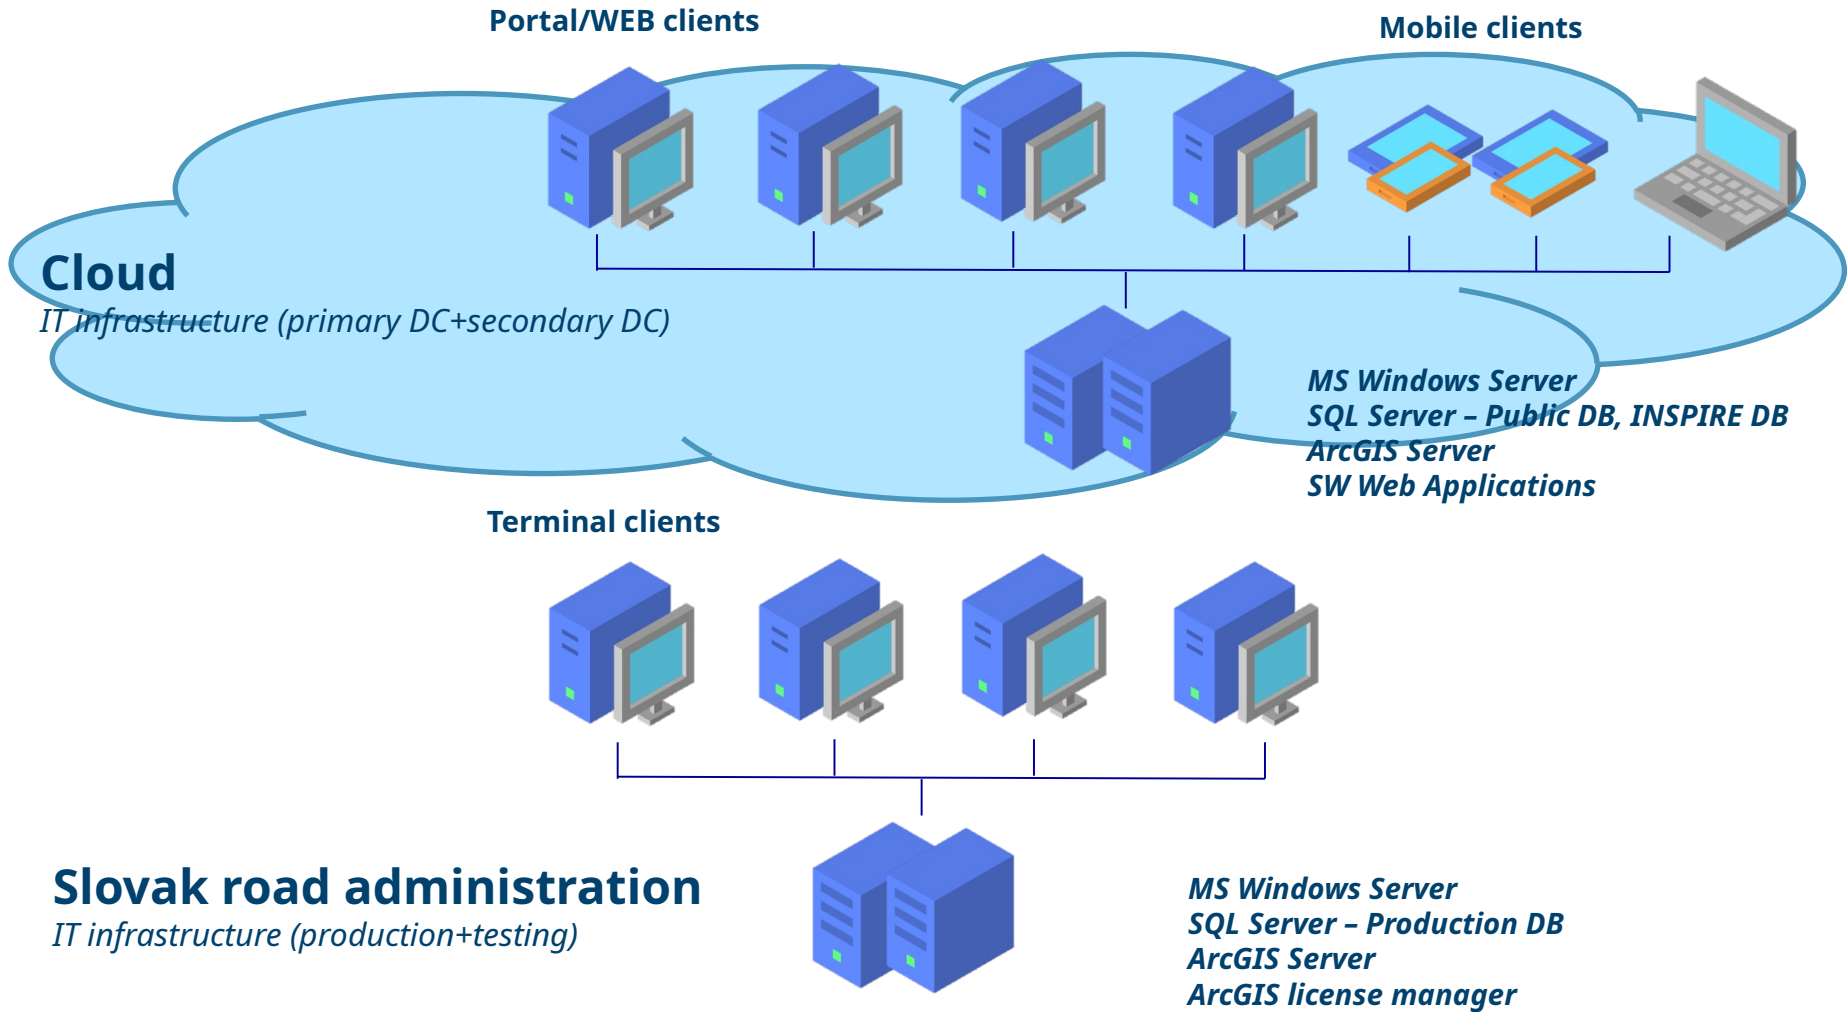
Portal/WEB clients

Mobile clients

Cloud
IT infrastructure (primary DC+secondary DC)

MS Windows Server
SQL Server – Public DB, INSPIRE DB
ArcGIS Server
SW Web Applications

Terminal clients

Slovak road administration
IT infrastructure (production+testing)

MS Windows Server
SQL Server – Production DB
ArcGIS Server
ArcGIS license manager